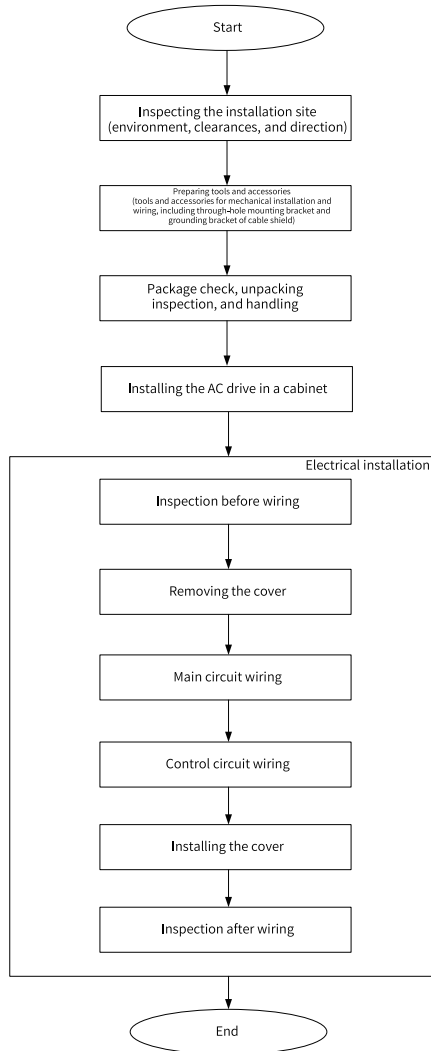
Start

Inspecting the installation site (environment, clearances, and direction)

Preparing tools and accessories (tools and accessories for mechanical installation and wiring, including through-hole mounting bracket and grounding bracket of cable shield)

Package check, unpacking inspection, and handling

Installing the AC drive in a cabinet

Electrical installation

Inspection before wiring

Removing the cover

Main circuit wiring

Control circuit wiring

Installing the cover

Inspection after wiring

End